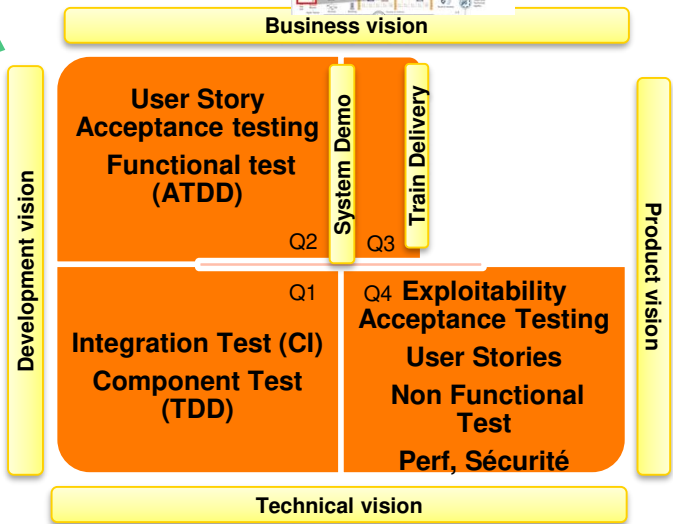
Business vision

Development vision

User Story
Acceptance testing
Functional test
(ATDD)

System Demo

Train Delivery

Q2

Q3

Product vision

Q1

Integration Test (CI)
Component Test
(TDD)

Q4 Exploitability
Acceptance Testing
User Stories
Non Functional
Test
Perf, Sécurité

Technical vision